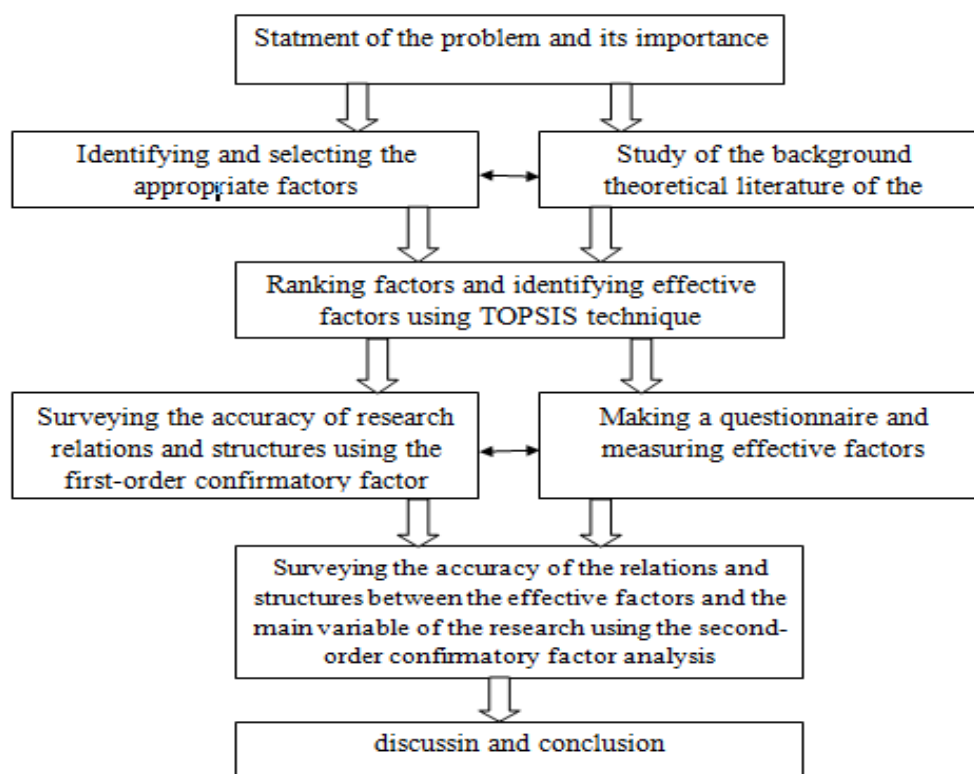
Statment of the problem and its importance

Identifying and selecting the appropriate factors

Study of the background theoretical literature of the

Ranking factors and identifying effective factors using TOPSIS technique

Surveying the accuracy of research relations and structures using the first-order confirmatory factor

Making a questionnaire and measuring effective factors

Surveying the accuracy of the relations and structures between the effective factors and the main variable of the research using the second-order confirmatory factor analysis

discussin and conclusion